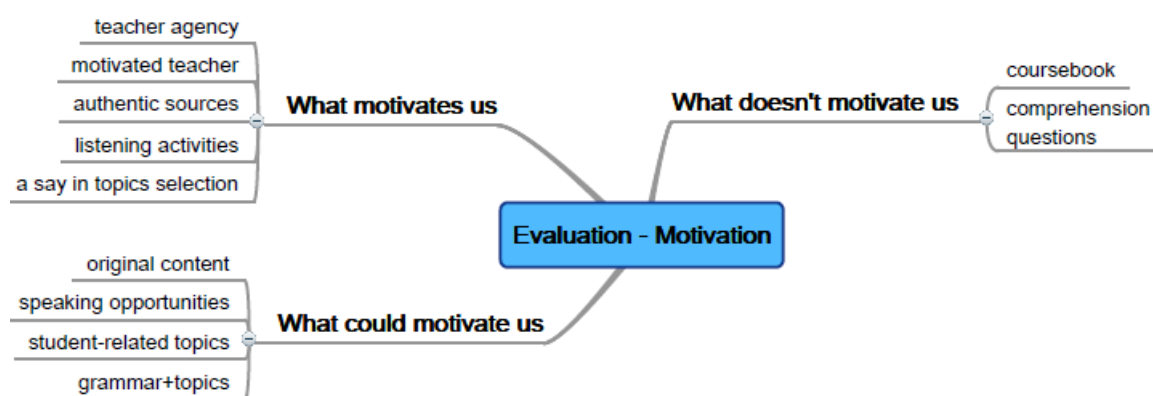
Evaluation - Motivation

What motivates us

teacher agency

motivated teacher

authentic sources

listening activities

a say in topics selection

What doesn't motivate us

coursebook

comprehension questions

What could motivate us

original content

speaking opportunities

student-related topics

grammar+topics